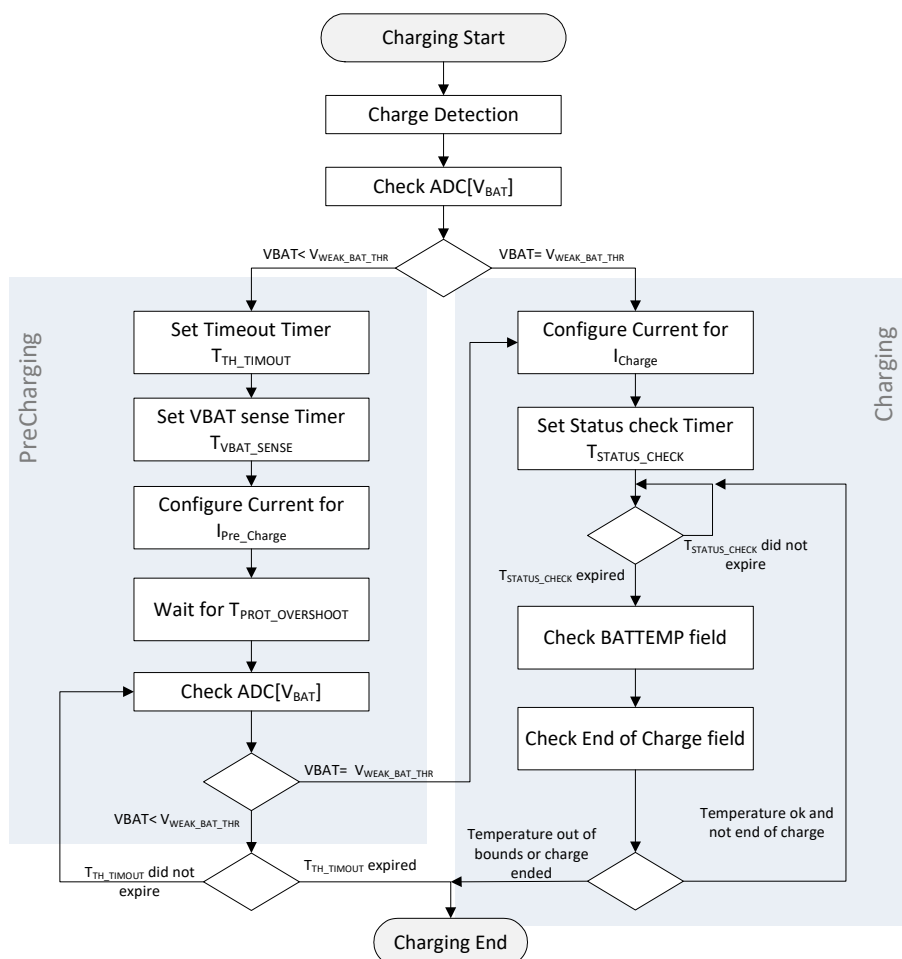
Charging Start

Charge Detection

Check ADC[$V_{BAT}$]

VBAT< $V_{WEAK\_BAT\_THR}$

VBAT= $V_{WEAK\_BAT\_THR}$

PreCharging

Set Timeout Timer $T_{TH\_TIMOUT}$

Set VBAT sense Timer $T_{VBAT\_SENSE}$

Configure Current for $I_{Pre\_Charge}$

Wait for $T_{PROT\_OVERSHOOT}$

Check ADC[$V_{BAT}$]

VBAT= $V_{WEAK\_BAT\_THR}$

VBAT< $V_{WEAK\_BAT\_THR}$

$T_{TH\_TIMOUT}$ did not expire

$T_{TH\_TIMOUT}$ expired

Charging

Configure Current for $I_{Charge}$

Set Status check Timer $T_{STATUS\_CHECK}$

$T_{STATUS\_CHECK}$ did not expire

$T_{STATUS\_CHECK}$ expired

Check BATTEMP field

Check End of Charge field

Temperature ok and not end of charge

Temperature out of bounds or charge ended

Charging End